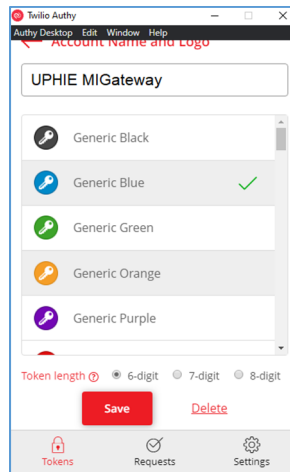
Twilio Authy

Authy Desktop Edit Window Help

Account Name and Logo

UPHIE MIGateway

Generic Black

Generic Blue

Generic Green

Generic Orange

Generic Purple

Token length ? 6-digit 7-digit 8-digit

Save

Delete

Tokens

Requests

Settings